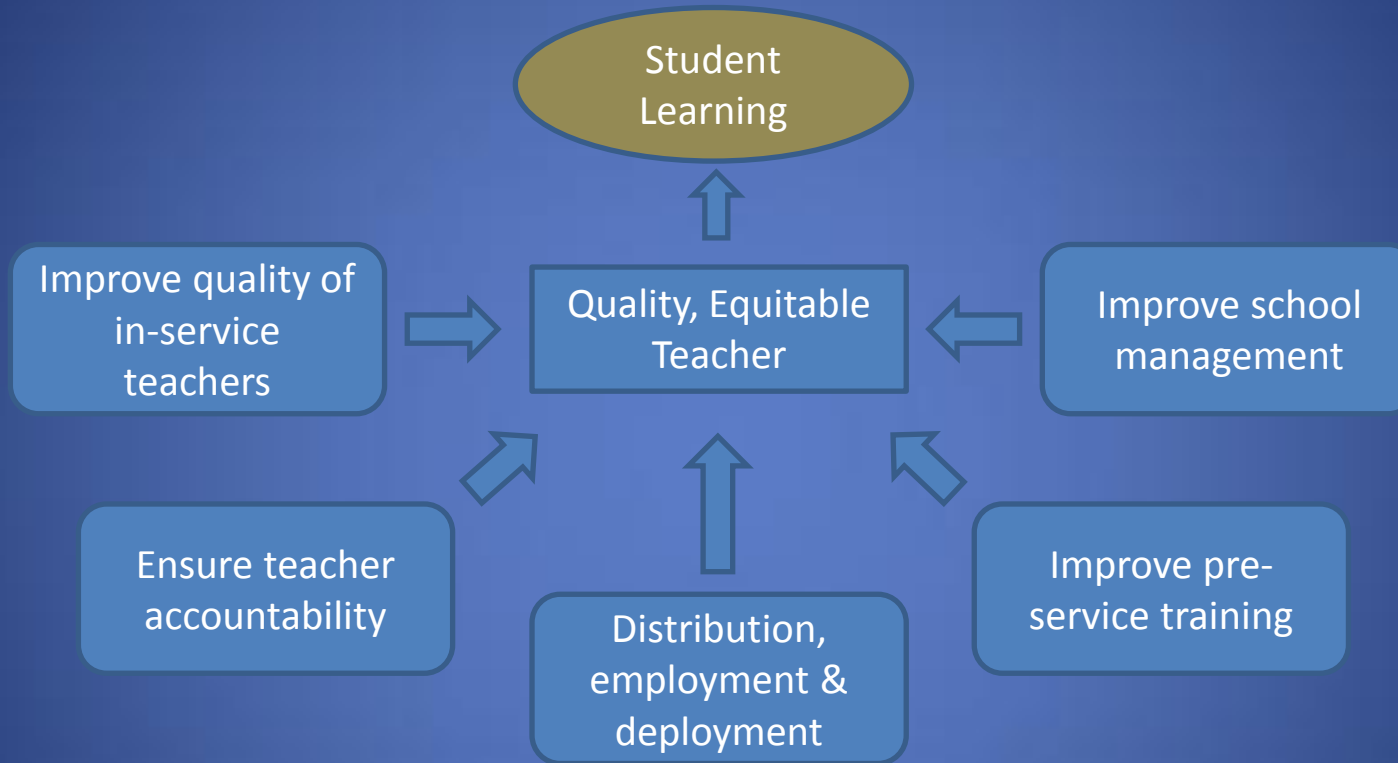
Student Learning

Improve quality of in-service teachers

Quality, Equitable Teacher

Improve school management

Ensure teacher accountability

Distribution, employment & deployment

Improve pre-service training